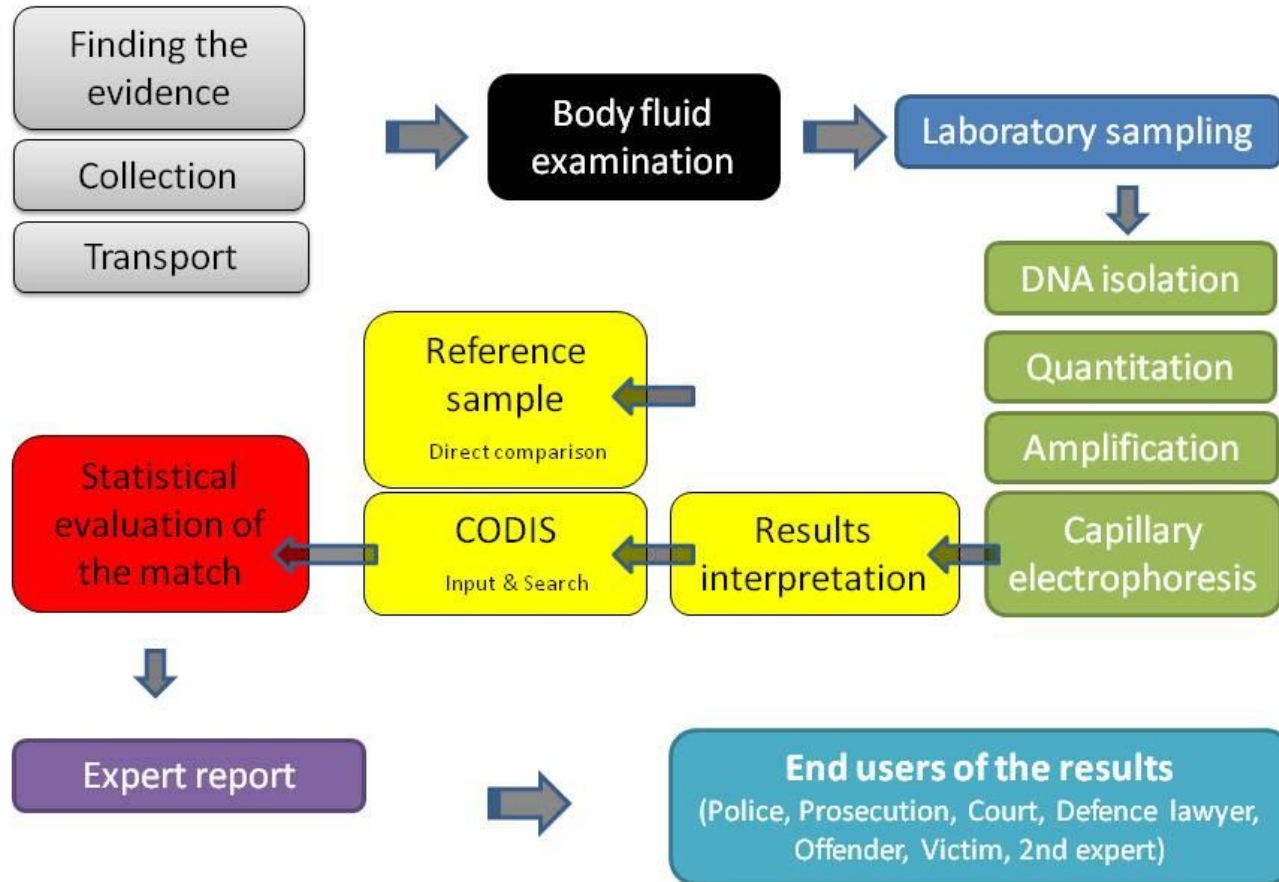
Finding the evidence

Collection

Transport

Body fluid examination

Laboratory sampling

DNA isolation

Quantitation

Amplification

Capillary electrophoresis

Results interpretation

Reference sample
Direct comparison

CODIS
Input & Search

Statistical evaluation of the match

Expert report

End users of the results
(Police, Prosecution, Court, Defence lawyer, Offender, Victim, 2nd expert)